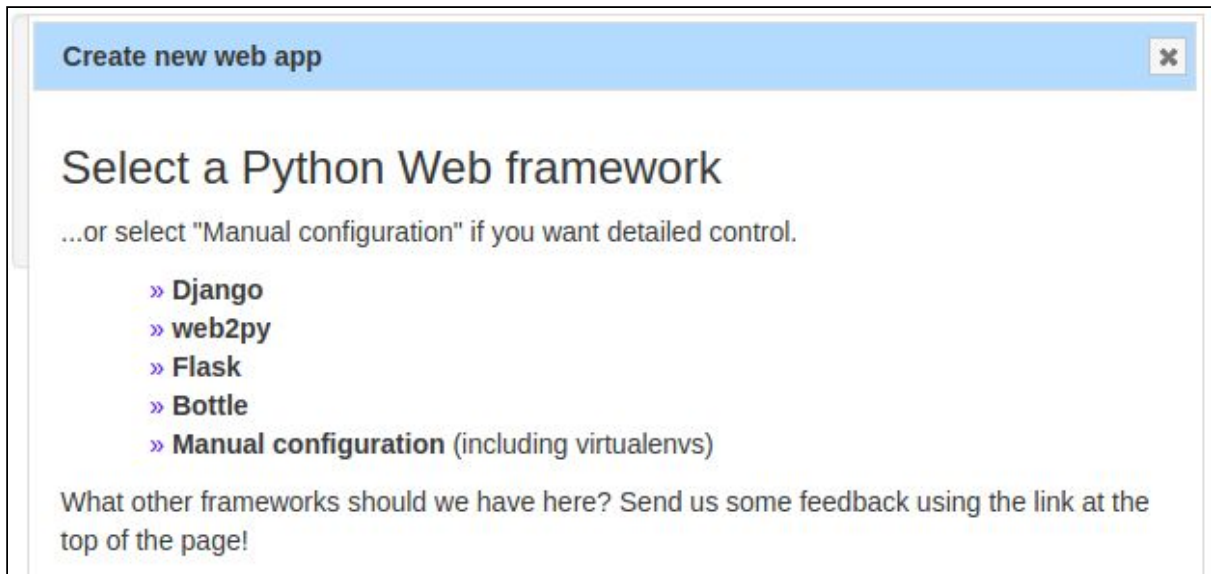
Create new web app

✖

Select a Python Web framework

...or select "Manual configuration" if you want detailed control.

» Django
» web2py
» Flask
» Bottle
» Manual configuration (including virtualenvs)

What other frameworks should we have here? Send us some feedback using the link at the top of the page!